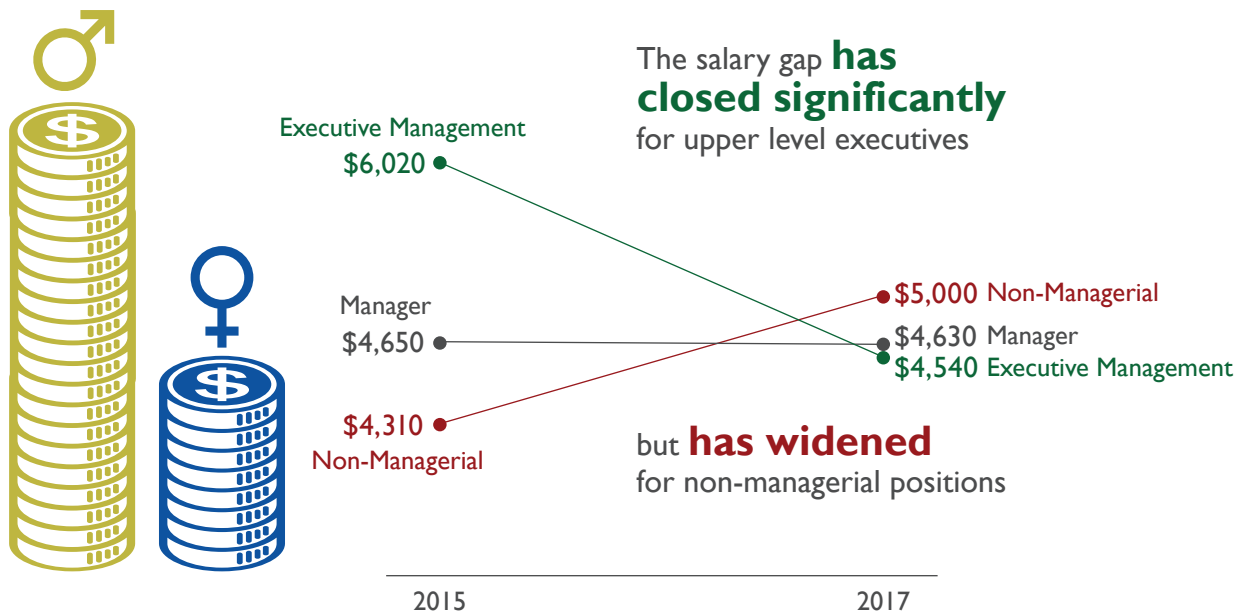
The salary gap **has closed significantly** for upper level executives

Executive Management
$6,020

Manager
$4,650

$4,310
Non-Managerial

$5,000 Non-Managerial
$4,630 Manager
$4,540 Executive Management

but **has widened** for non-managerial positions

2015

2017